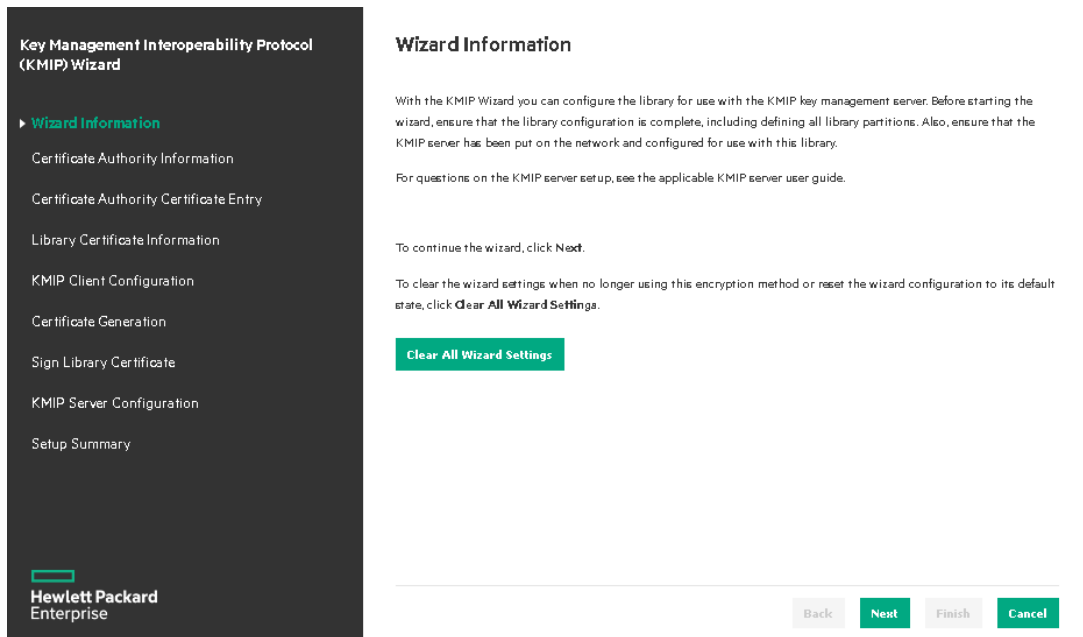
Key Management Interoperability Protocol (KMIP) Wizard

Wizard Information

Certificate Authority Information

Certificate Authority Certificate Entry

Library Certificate Information

KMIP Client Configuration

Certificate Generation

Sign Library Certificate

KMIP Server Configuration

Setup Summary

Hewlett Packard Enterprise

Wizard Information

With the KMIP Wizard you can configure the library for use with the KMIP key management server. Before starting the wizard, ensure that the library configuration is complete, including defining all library partitions. Also, ensure that the KMIP server has been put on the network and configured for use with this library.

For questions on the KMIP server setup, see the applicable KMIP server user guide.

To continue the wizard, click Next.

To clear the wizard settings when no longer using this encryption method or reset the wizard configuration to its default state, click Clear All Wizard Settings.

Clear All Wizard Settings

Back Next Finish Cancel